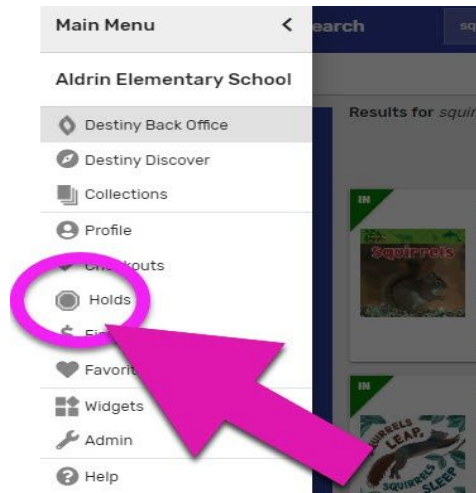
Main Menu <

earch

sq

Aldrin Elementary School

Destiny Back Office

Destiny Discover

Collections

Profile

Ch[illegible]kouts

Holds

Fi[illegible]

Favorit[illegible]

Widgets

Admin

Help

Results for squir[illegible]

IN

Squirrels

IN

SQUIRRELS LEAP, SQUIRRELS SLEEP